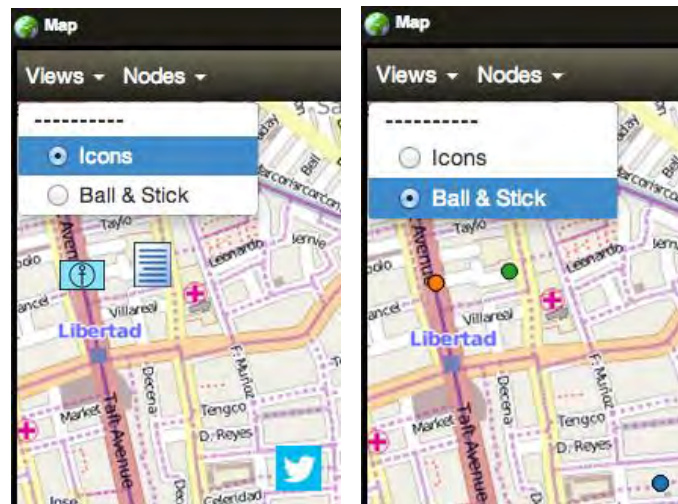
Map

Views ▾ Nodes ▾

----------

Icons

Ball & Stick

Taylo

Leonardo

Villareal

Libertad

Taft Avenue

Decena

F. Muñoz

Tengco

D. Reyes

Market

Celeridad

Jose

Map

Views ▾ Nodes ▾

----------

Icons

Ball & Stick

Taylo

Leonardo

Villareal

Libertad

Taft Avenue

Decena

F. Muñoz

Tengco

D. Reyes

Market